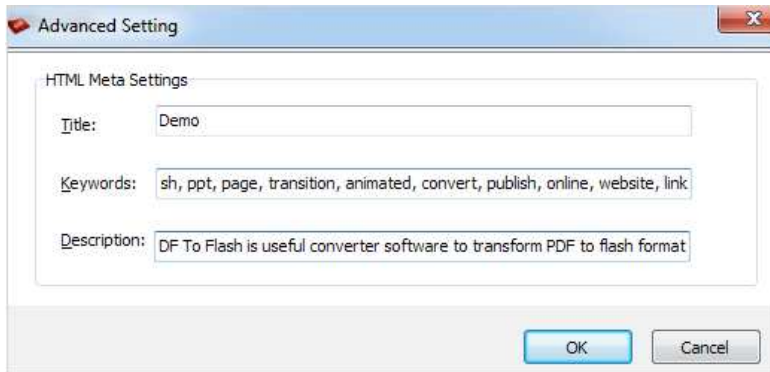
Advanced Setting

HTML Meta Settings

Title: Demo

Keywords: sh, ppt, page, transition, animated, convert, publish, online, website, link

Description: DF To Flash is useful converter software to transform PDF to flash format

OK Cancel